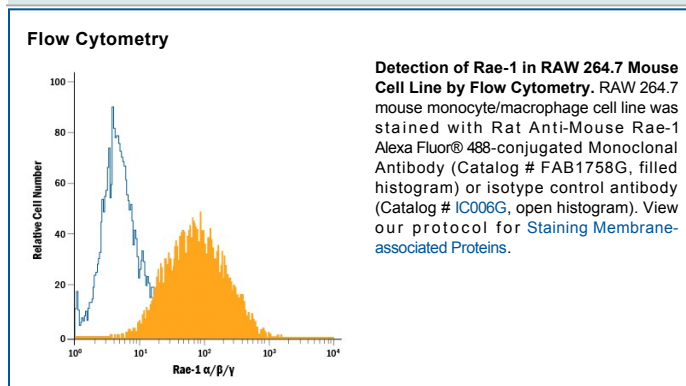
Flow Cytometry

100
80
60
40
20
0
Relative Cell Number
$10^0$
$10^1$
$10^2$
$10^3$
$10^4$
Rae-1 $\alpha/\beta/\gamma$

**Detection of Rae-1 in RAW 264.7 Mouse Cell Line by Flow Cytometry.** RAW 264.7 mouse monocyte/macrophage cell line was stained with Rat Anti-Mouse Rae-1 Alexa Fluor® 488-conjugated Monoclonal Antibody (Catalog # FAB1758G, filled histogram) or isotype control antibody (Catalog # IC006G, open histogram). View our protocol for Staining Membrane-associated Proteins.